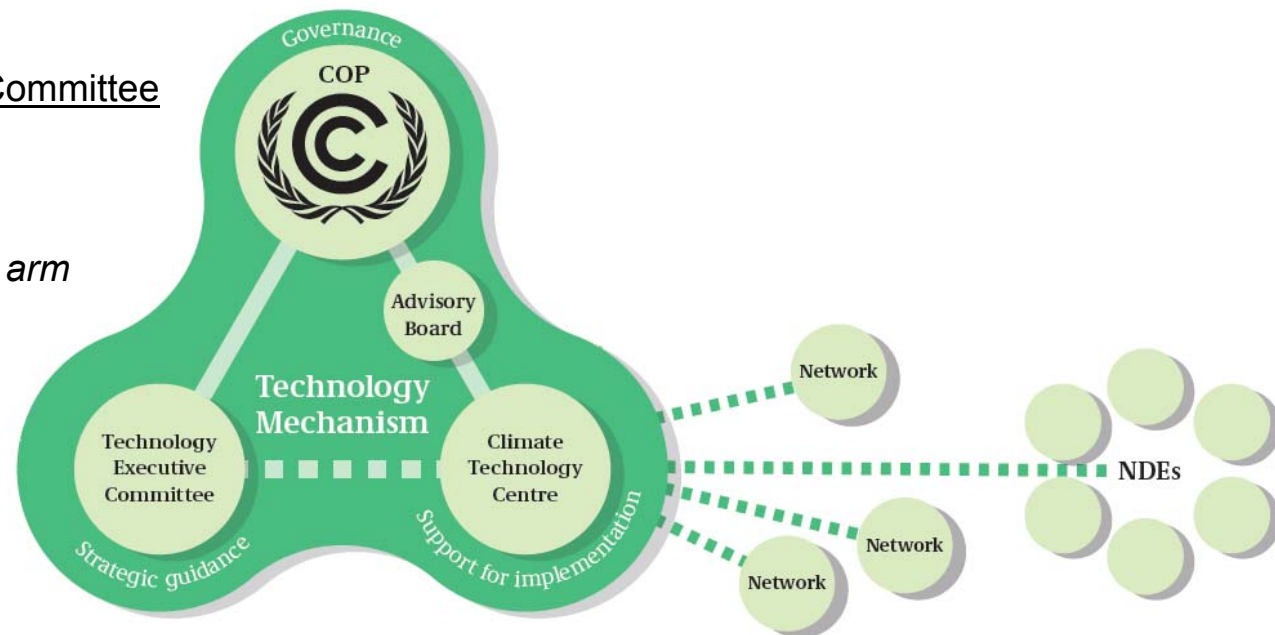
Committee

arm

Governance

COP

Advisory Board

Technology Mechanism

Technology Executive Committee

Climate Technology Centre

Strategic guidance

Support for implementation

Network

NDEs

Network

Network